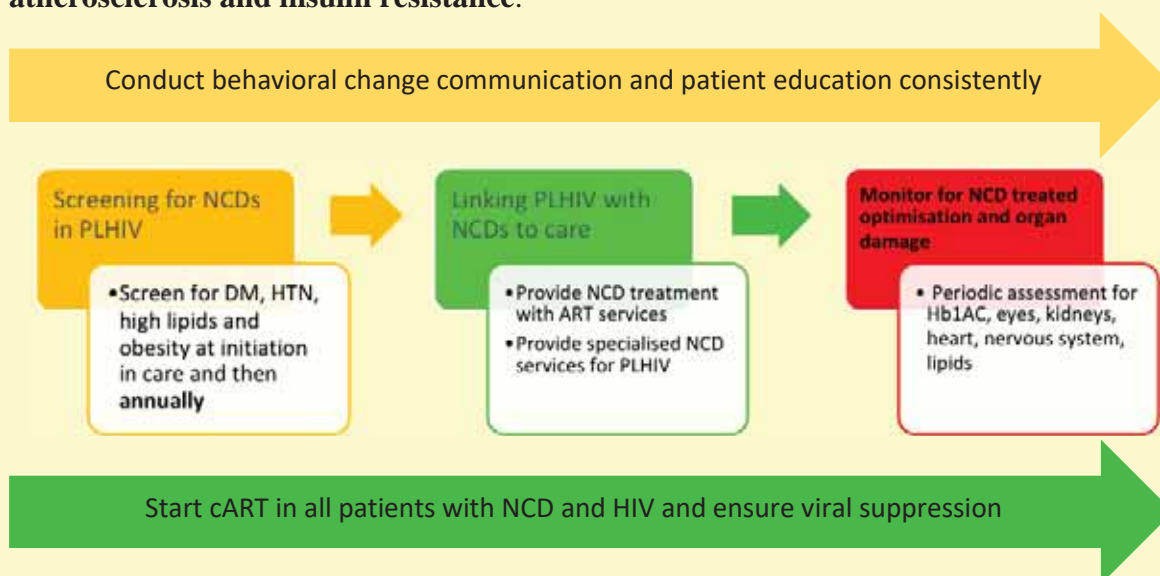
atherosclerosis and insulin resistance.

Conduct behavioral change communication and patient education consistently

Screening for NCDs in PLHIV

•Screen for DM, HTN, high lipids and obesity at initiation in care and then **annually**

Linking PLHIV with NCDs to care

•Provide NCD treatment with ART services

•Provide specialised NCD services for PLHIV

Monitor for NCD treated optimisation and organ damage

• Periodic assessment for Hb1AC, eyes, kidneys, heart, nervous system, lipids

Start cART in all patients with NCD and HIV and ensure viral suppression